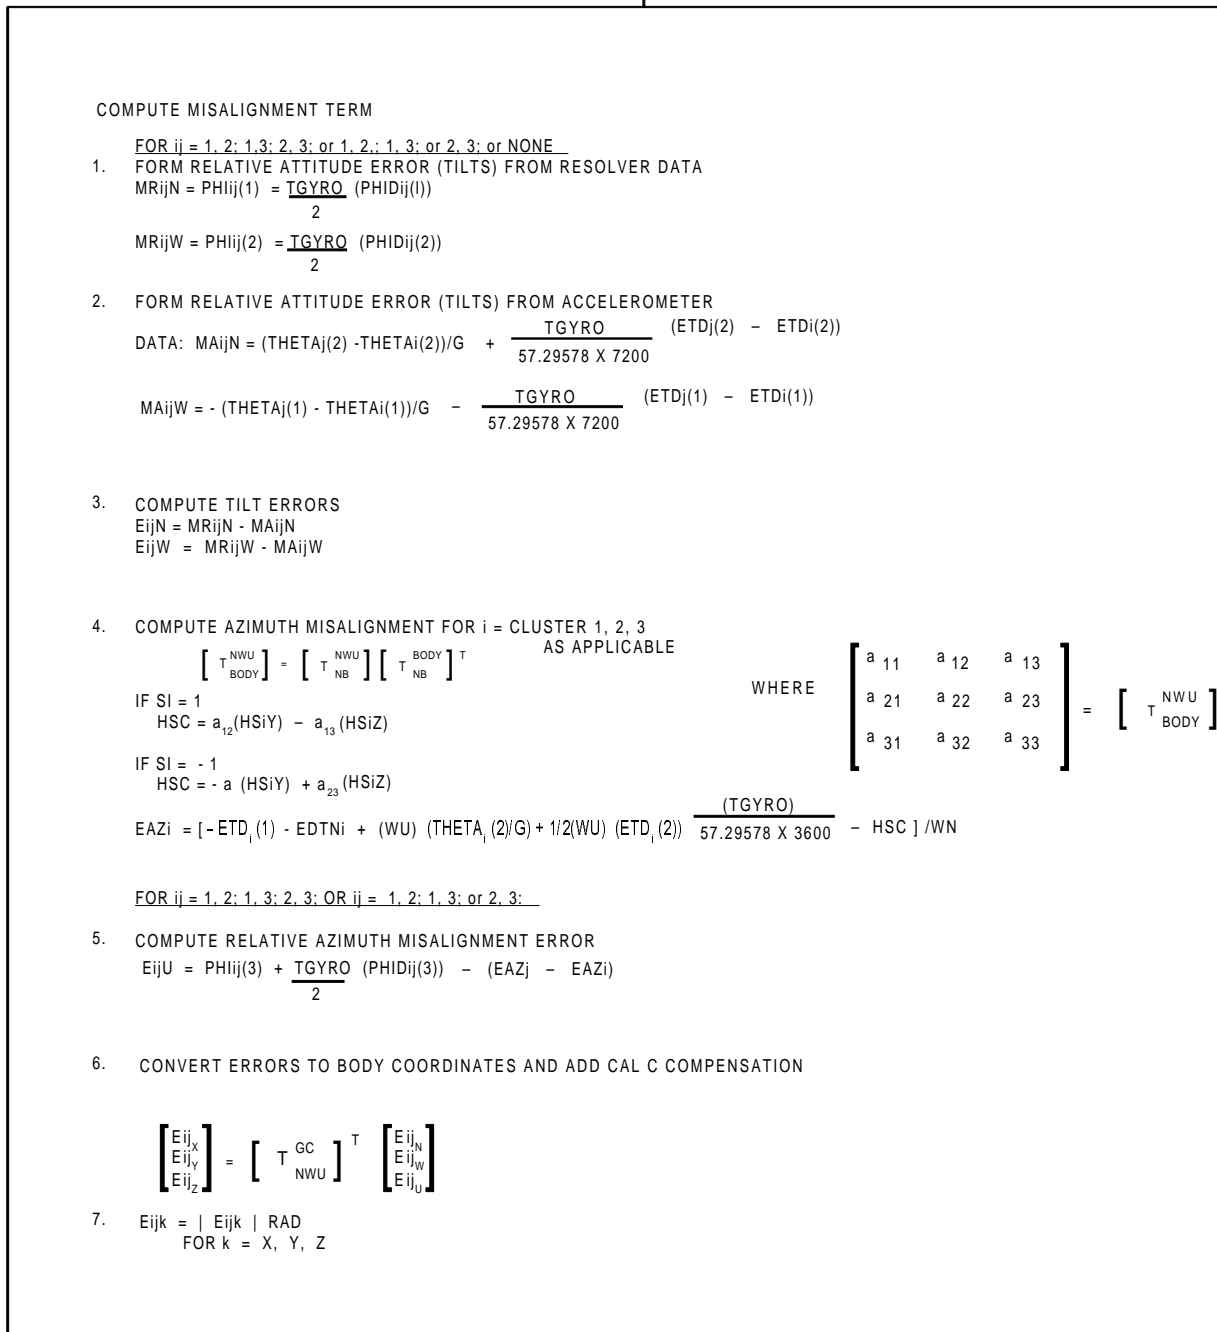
COMPUTE MISALIGNMENT TERM

FOR ij = 1, 2; 1,3; 2, 3; or 1, 2,; 1, 3; or 2, 3; or NONE

1. FORM RELATIVE ATTITUDE ERROR (TILTS) FROM RESOLVER DATA

MRijN = PHIij(1) $= \frac{TGYRO}{2}$ (PHIDij(l))

MRijW = PHIij(2) $= \frac{TGYRO}{2}$ (PHIDij(2))

2. FORM RELATIVE ATTITUDE ERROR (TILTS) FROM ACCELEROMETER

DATA: MAijN = (THETAj(2) -THETAi(2))/G + $\frac{TGYRO}{57.29578 X 7200}$ (ETDj(2) – ETDi(2))

MAijW = - (THETAj(1) - THETAi(1))/G – $\frac{TGYRO}{57.29578 X 7200}$ (ETDj(1) – ETDi(1))

3. COMPUTE TILT ERRORS

EijN = MRijN - MAijN

EijW = MRijW - MAijW

4. COMPUTE AZIMUTH MISALIGNMENT FOR i = CLUSTER 1, 2, 3 AS APPLICABLE

$\left[ T^{NWU}_{BODY} \right] = \left[ T^{NWU}_{NB} \right] \left[ T^{BODY}_{NB} \right]^T$

WHERE $\begin{bmatrix} a_{11} & a_{12} & a_{13} \\ a_{21} & a_{22} & a_{23} \\ a_{31} & a_{32} & a_{33} \end{bmatrix} = \left[ T^{NWU}_{BODY} \right]$

IF SI = 1

HSC = $a_{12}$(HSiY) – $a_{13}$(HSiZ)

IF SI = - 1

HSC = - a (HSiY) + $a_{23}$(HSiZ)

EAZi = [ - ETD$_i$(1) - EDTNi + (WU) (THETA$_i$(2)/G) + 1/2(WU) (ETD$_i$(2)) $\frac{(TGYRO)}{57.29578 X 3600}$ – HSC ] /WN

FOR ij = 1, 2; 1, 3; 2, 3; OR ij = 1, 2; 1, 3; or 2, 3:

5. COMPUTE RELATIVE AZIMUTH MISALIGNMENT ERROR

EijU = PHIij(3) + $\frac{TGYRO}{2}$ (PHIDij(3)) – (EAZj – EAZi)

6. CONVERT ERRORS TO BODY COORDINATES AND ADD CAL C COMPENSATION

$\begin{bmatrix} Eij_X \\ Eij_Y \\ Eij_Z \end{bmatrix} = \left[ T^{GC}_{NWU} \right]^T \begin{bmatrix} Eij_N \\ Eij_W \\ Eij_U \end{bmatrix}$

7. Eijk = | Eijk | RAD

FOR k = X, Y, Z